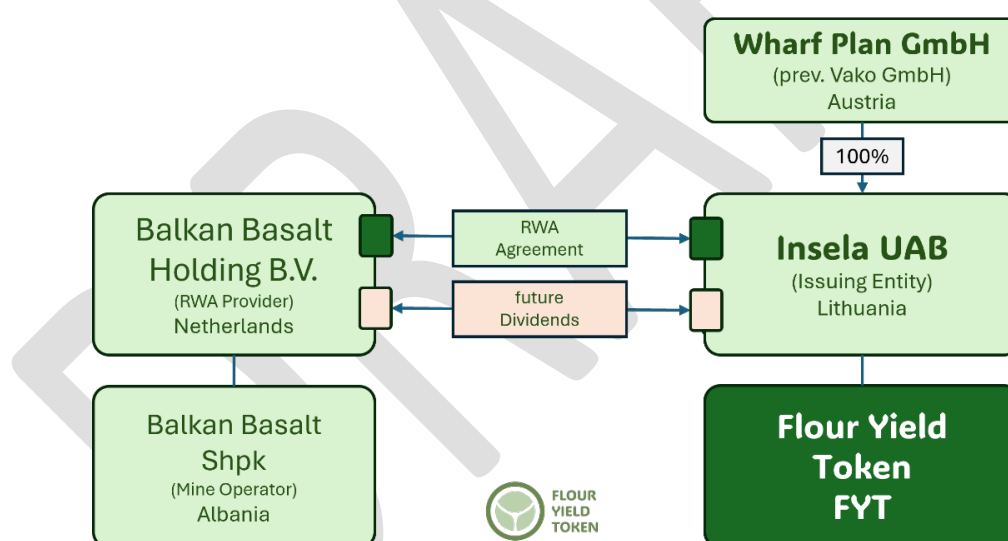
Wharf Plan GmbH
(prev. Vako GmbH)
Austria

100%

Balkan Basalt Holding B.V.
(RWA Provider)
Netherlands

RWA Agreement

future Dividends

Insela UAB
(Issuing Entity)
Lithuania

Balkan Basalt Shpk
(Mine Operator)
Albania

FLOUR YIELD TOKEN

Flour Yield Token FYT